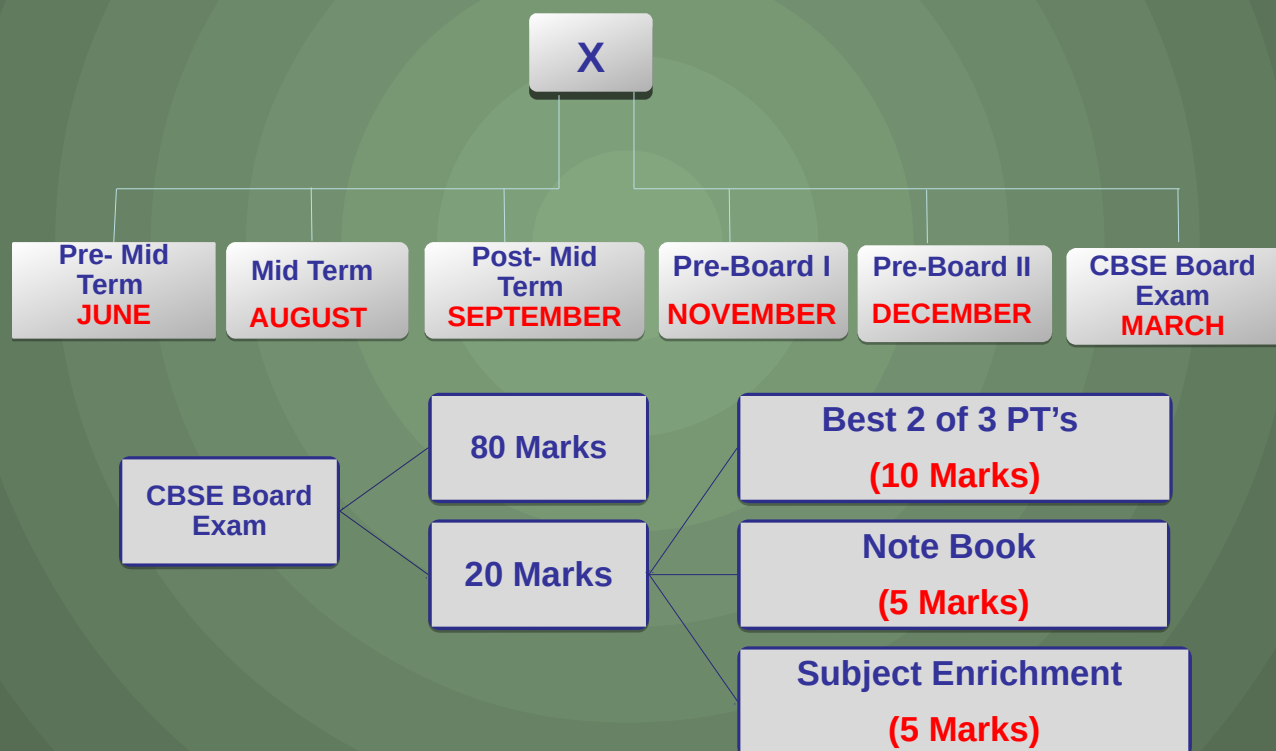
X

Pre- Mid Term
JUNE

Mid Term
AUGUST

Post- Mid Term
SEPTEMBER

Pre-Board I
NOVEMBER

Pre-Board II
DECEMBER

CBSE Board Exam
MARCH

CBSE Board Exam

80 Marks

20 Marks

Best 2 of 3 PT’s
(10 Marks)

Note Book
(5 Marks)

Subject Enrichment
(5 Marks)